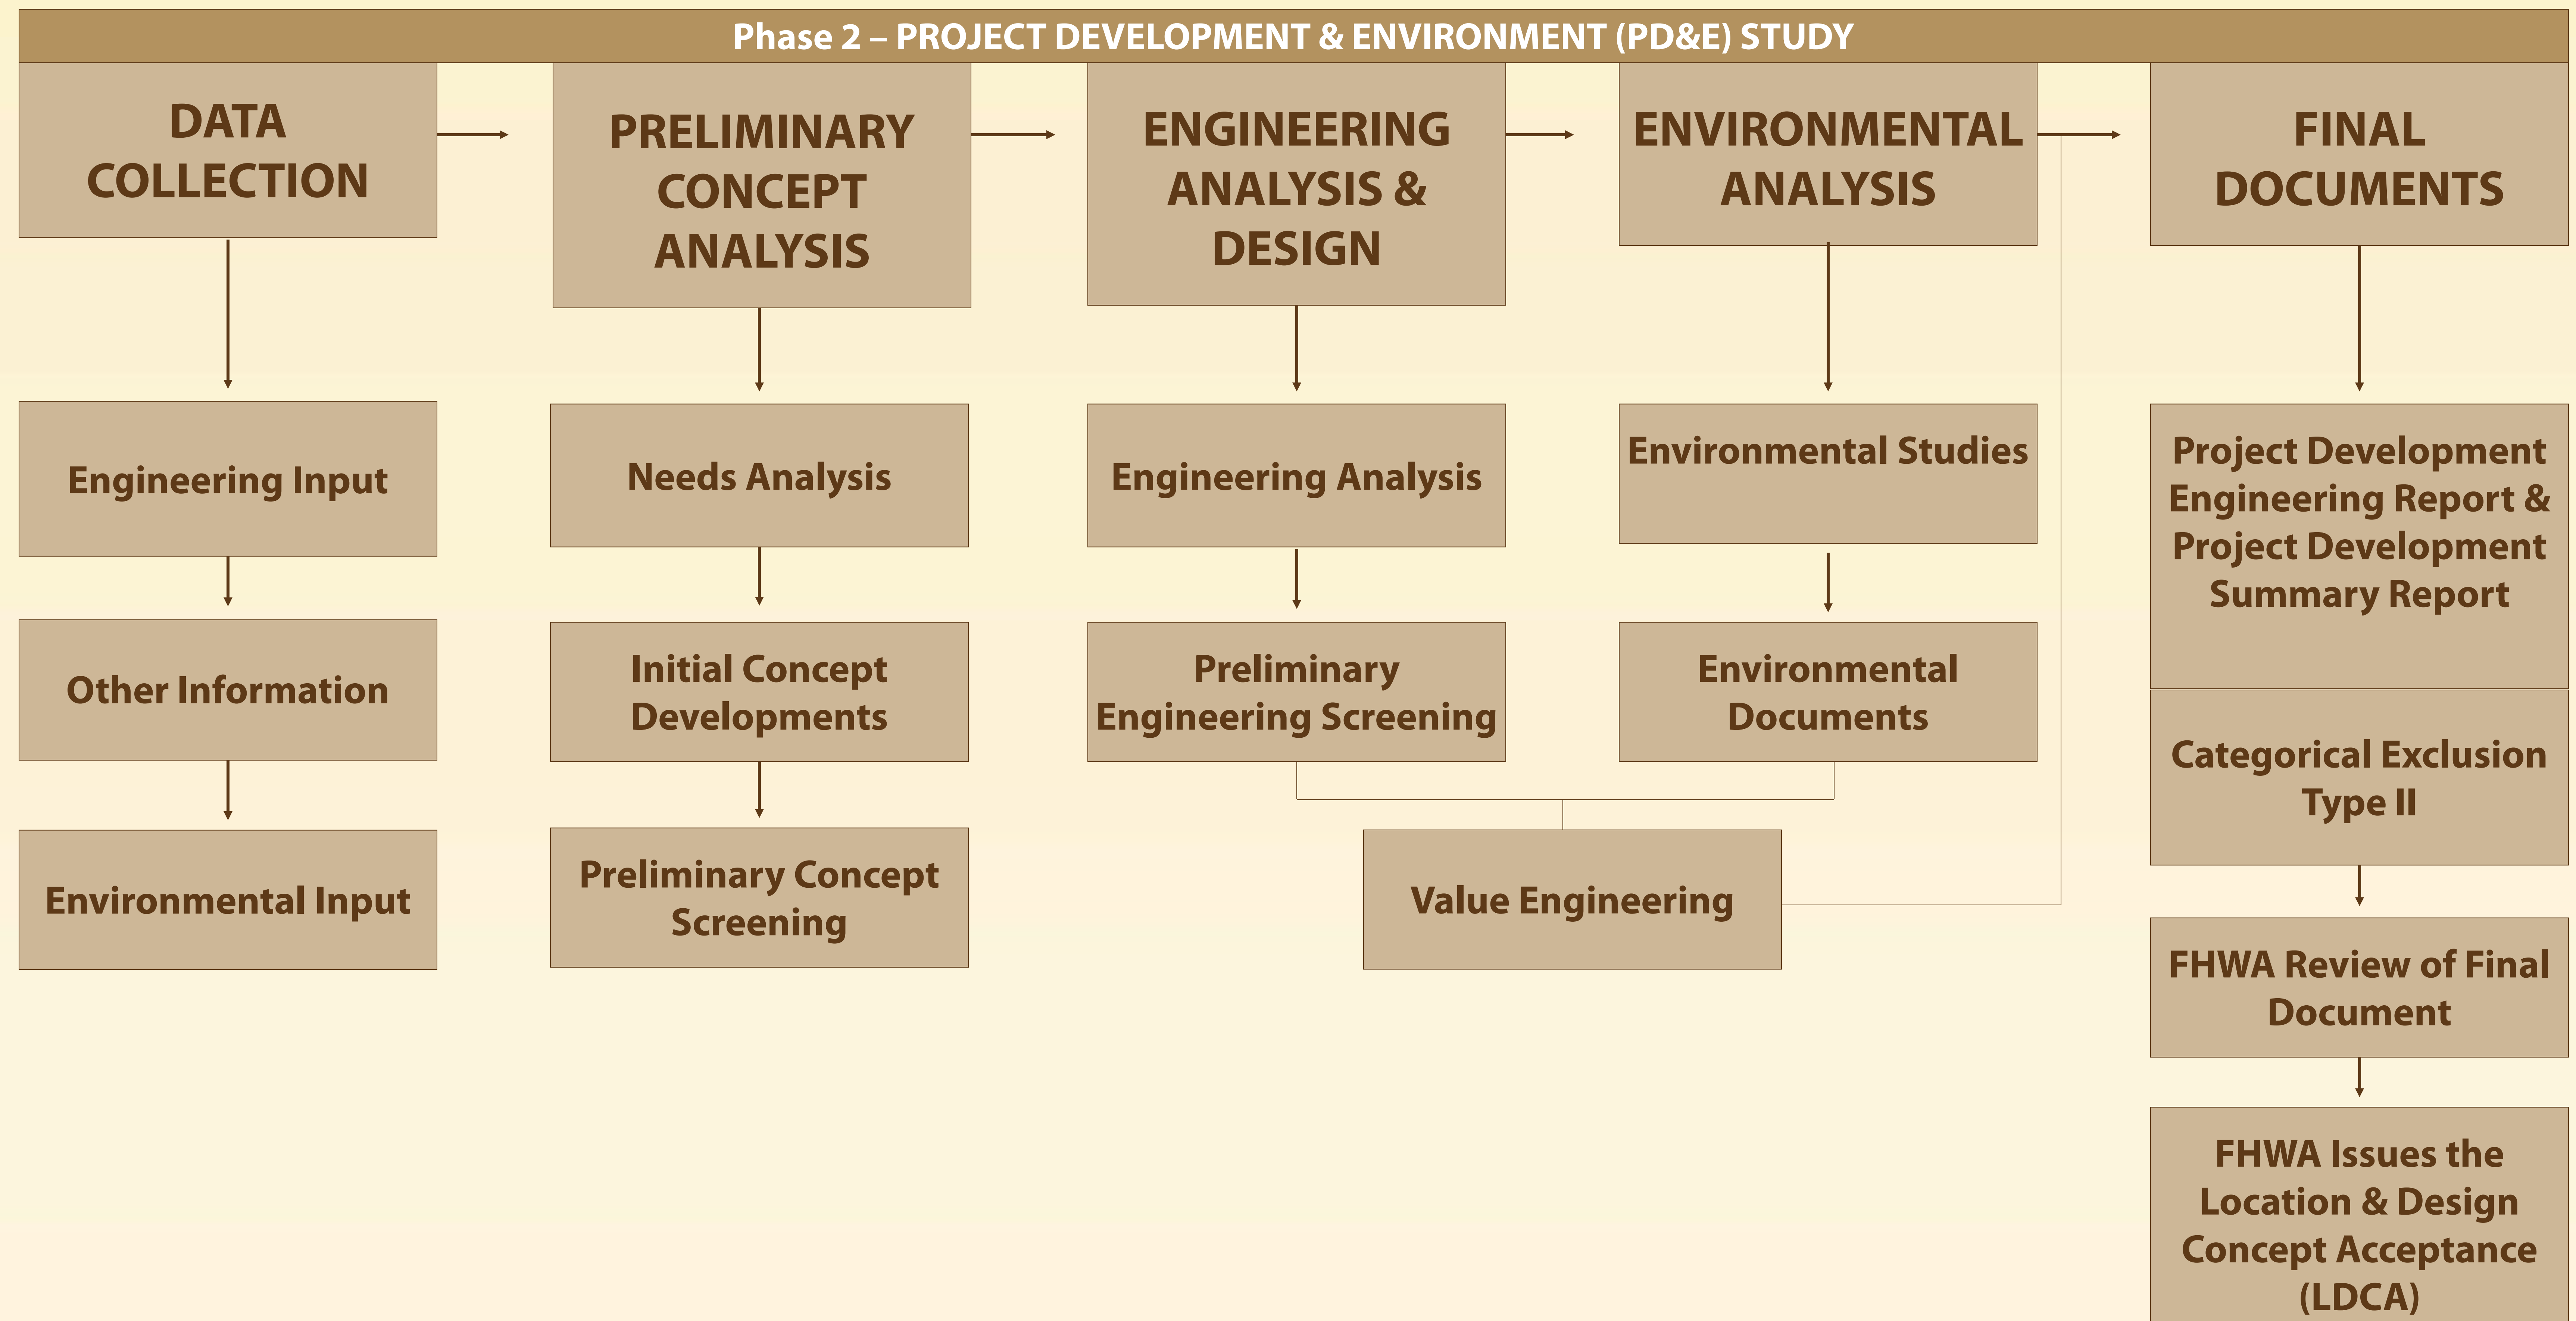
Phase 2 – PROJECT DEVELOPMENT & ENVIRONMENT (PD&E) STUDY

DATA COLLECTION

Engineering Input

Other Information

Environmental Input

PRELIMINARY CONCEPT ANALYSIS

Needs Analysis

Initial Concept Developments

Preliminary Concept Screening

ENGINEERING ANALYSIS & DESIGN

Engineering Analysis

Preliminary Engineering Screening

ENVIRONMENTAL ANALYSIS

Environmental Studies

Environmental Documents

Value Engineering

FINAL DOCUMENTS

Project Development Engineering Report & Project Development Summary Report

Categorical Exclusion Type II

FHWA Review of Final Document

FHWA Issues the Location & Design Concept Acceptance (LDCA)